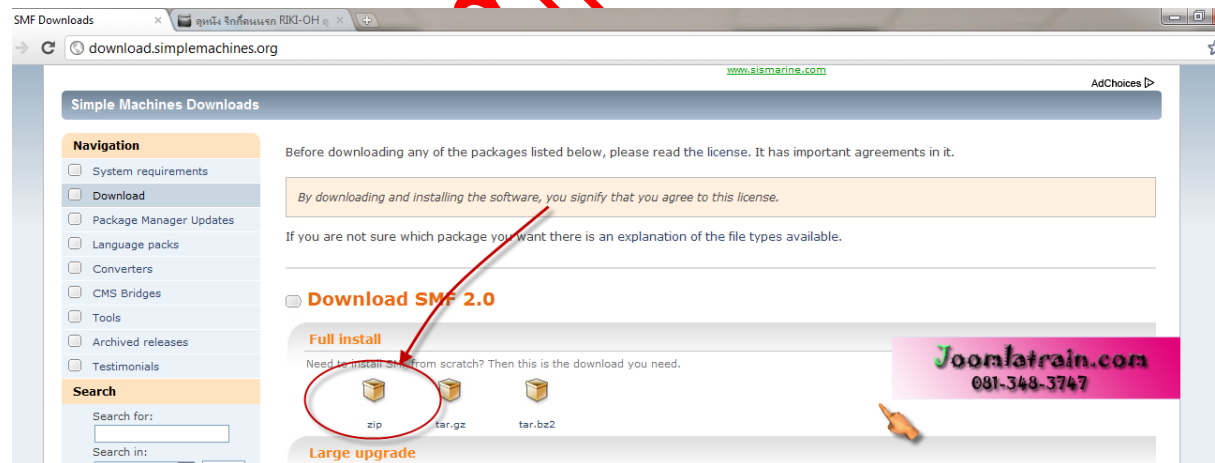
SMF Downloads ×
ดูหนัง ริกกี้ดนนรก RIKI-OH ×

download.simplemachines.org

www.sismarine.com
AdChoices

Simple Machines Downloads

Navigation
System requirements
Download
Package Manager Updates
Language packs
Converters
CMS Bridges
Tools
Archived releases
Testimonials

Search
Search for:
Search in:

Before downloading any of the packages listed below, please read the license. It has important agreements in it.

By downloading and installing the software, you signify that you agree to this license.

If you are not sure which package you want there is an explanation of the file types available.

Download SMF 2.0

Full install
Need to install SMF from scratch? Then this is the download you need.

zip
tar.gz
tar.bz2

Large upgrade

Joomlatrain.com
081-348-3747